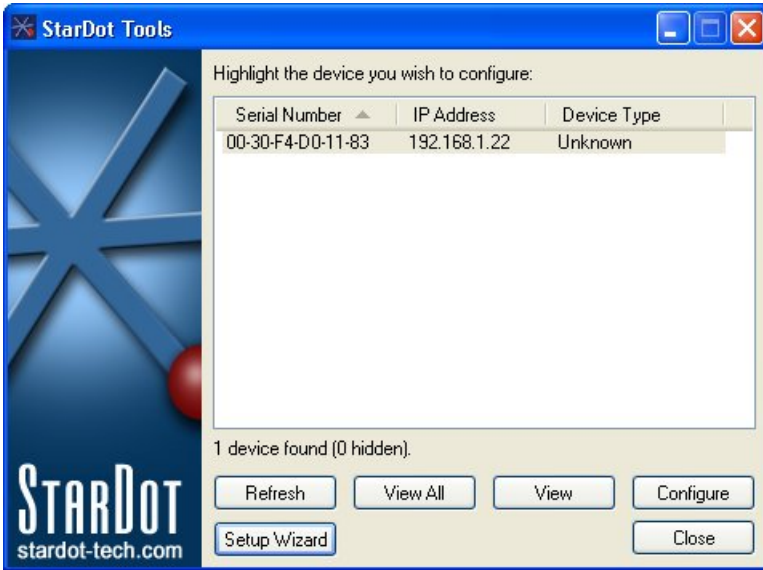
StarDot Tools

Highlight the device you wish to configure:

| Serial Number | IP Address | Device Type |
|---|---|---|
| 00-30-F4-D0-11-83 | 192.168.1.22 | Unknown |

1 device found (0 hidden).

Refresh View All View Configure

Setup Wizard Close

STARDOT
stardot-tech.com